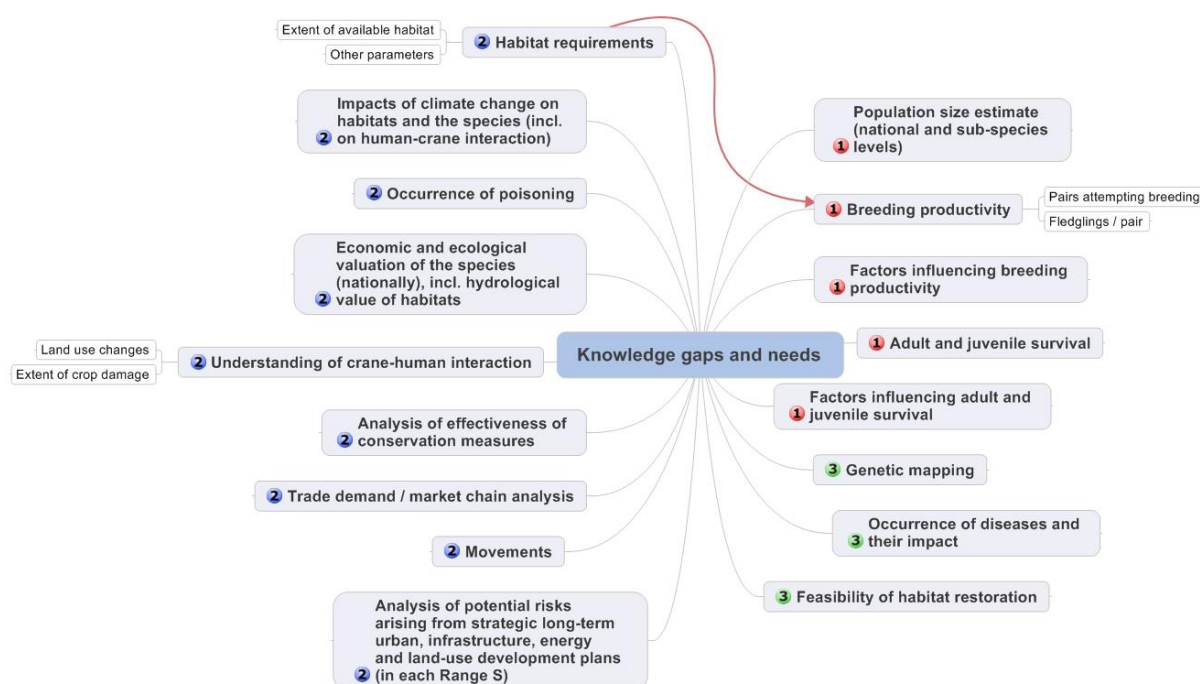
Extent of available habitat
Other parameters
2 Habitat requirements

2 Impacts of climate change on habitats and the species (incl. on human-crane interaction)

2 Occurrence of poisoning

2 Economic and ecological valuation of the species (nationally), incl. hydrological value of habitats

Land use changes
Extent of crop damage
2 Understanding of crane-human interaction

2 Analysis of effectiveness of conservation measures

2 Trade demand / market chain analysis

2 Movements

2 Analysis of potential risks arising from strategic long-term urban, infrastructure, energy and land-use development plans (in each Range S)

Knowledge gaps and needs

1 Population size estimate (national and sub-species levels)

1 Breeding productivity
Pairs attempting breeding
Fledglings / pair

1 Factors influencing breeding productivity

1 Adult and juvenile survival

1 Factors influencing adult and juvenile survival

3 Genetic mapping

3 Occurrence of diseases and their impact

3 Feasibility of habitat restoration